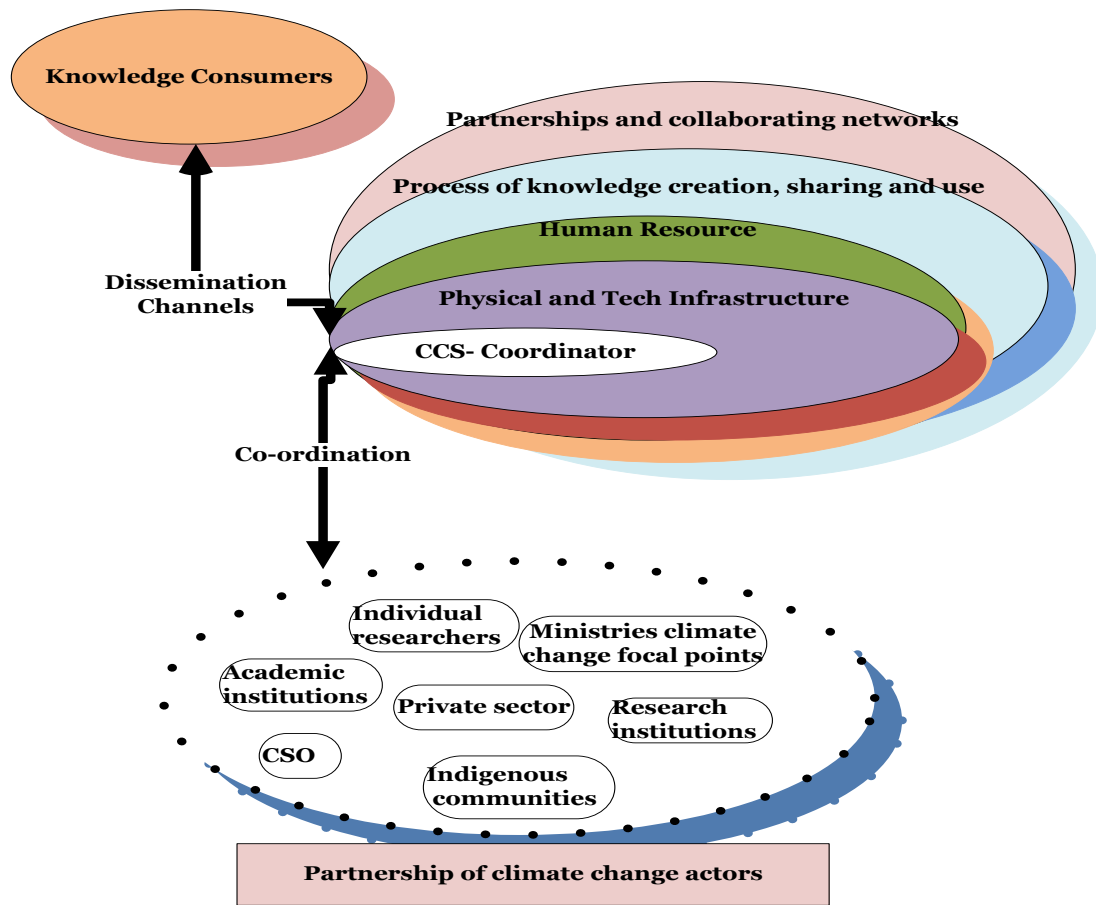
Knowledge Consumers

Partnerships and collaborating networks

Process of knowledge creation, sharing and use

Human Resource

Physical and Tech Infrastructure

CCS- Coordinator

Dissemination Channels

Co-ordination

Individual researchers

Ministries climate change focal points

Academic institutions

Private sector

Research institutions

CSO

Indigenous communities

Partnership of climate change actors